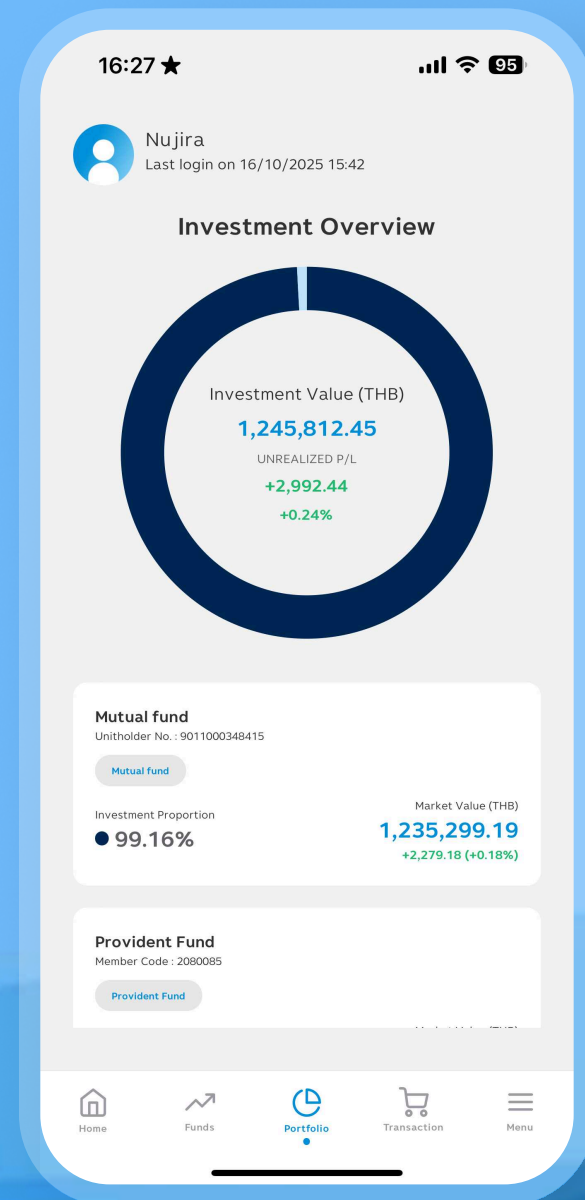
16:27 ★ 95

Nujira
Last login on 16/10/2025 15:42

Investment Overview

Investment Value (THB)
1,245,812.45
UNREALIZED P/L
+2,992.44
+0.24%

Mutual fund
Unitholder No. : 9011000348415
Mutual fund
Investment Proportion
99.16%
Market Value (THB)
1,235,299.19
+2,279.18 (+0.18%)

Provident Fund
Member Code : 2080085
Provident Fund
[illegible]

Home Funds Portfolio Transaction Menu